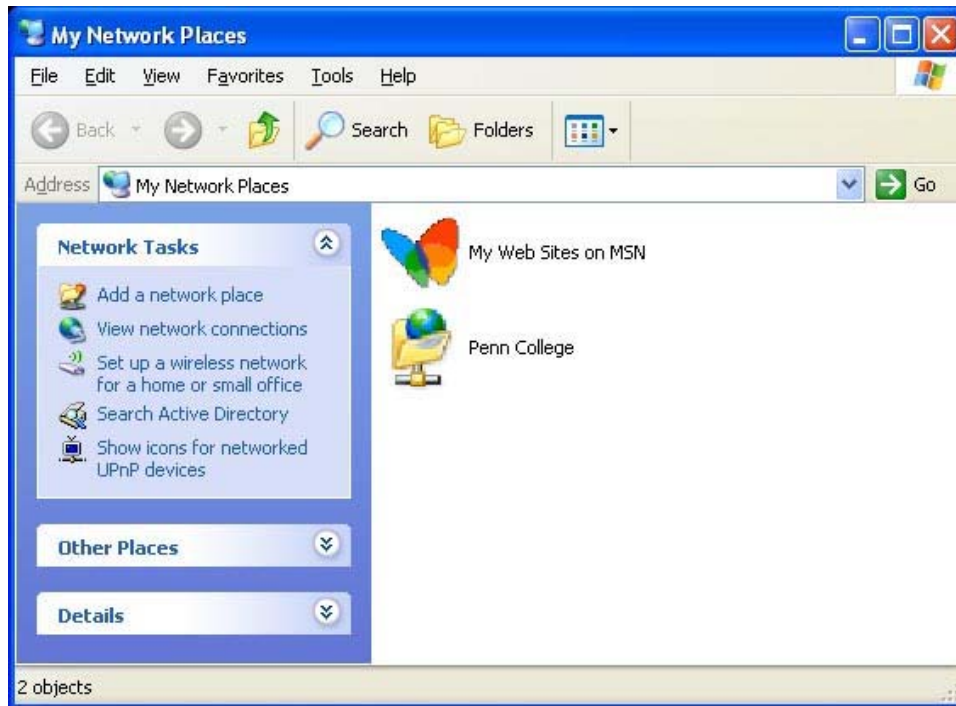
My Network Places

File Edit View Favorites Tools Help

Back Search Folders

Address My Network Places Go

Network Tasks

Add a network place
View network connections
Set up a wireless network for a home or small office
Search Active Directory
Show icons for networked UPnP devices

Other Places

Details

My Web Sites on MSN

Penn College

2 objects